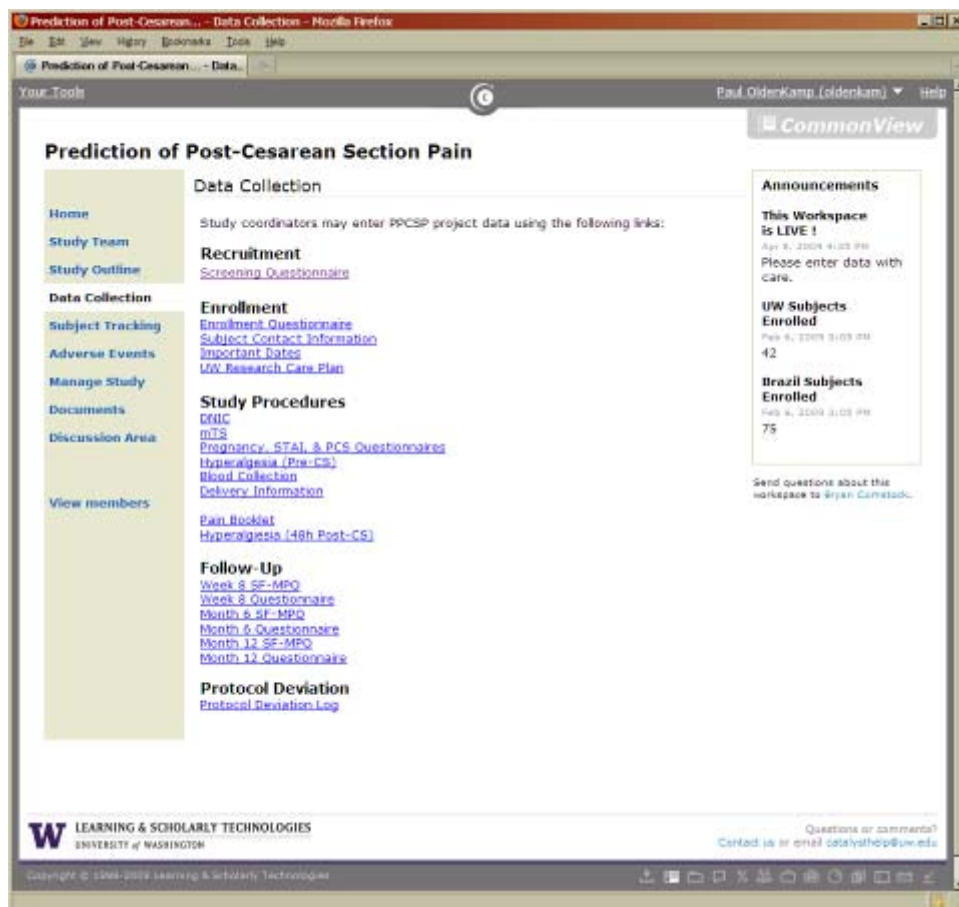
Prediction of Post-Cesarean... - Data Collection - Mozilla Firefox

File Edit View History Bookmarks Tools Help

Prediction of Post-Cesarean... - Data...

Your Tools

Paul OldenKamp (oldenkam) ▼ Help

CommonView

Prediction of Post-Cesarean Section Pain

Home
Study Team
Study Outline
Data Collection
Subject Tracking
Adverse Events
Manage Study
Documents
Discussion Area

View members

Data Collection

Study coordinators may enter PPCSP project data using the following links:

Recruitment
Screening Questionnaire

Enrollment
Enrollment Questionnaire
Subject Contact Information
Important Dates
UW Research Care Plan

Study Procedures
DNIC
mTS
Pregnancy, STAI, & PCS Questionnaires
Hyperalgesia (Pre-CS)
Blood Collection
Delivery Information

Pain Booklet
Hyperalgesia (48h Post-CS)

Follow-Up
Week 8 SF-MPQ
Week 8 Questionnaire
Month 6 SF-MPQ
Month 6 Questionnaire
Month 12 SF-MPQ
Month 12 Questionnaire

Protocol Deviation
Protocol Deviation Log

Announcements

This Workspace is LIVE !
Apr 8, 2009 4:05 PM
Please enter data with care.

UW Subjects Enrolled
Feb 6, 2009 3:03 PM
42

Brazil Subjects Enrolled
Feb 6, 2009 3:03 PM
75

Send questions about this workspace to Bryan Comstock.

LEARNING & SCHOLARLY TECHNOLOGIES
UNIVERSITY of WASHINGTON

Questions or comments?
Contact us or email catalysthelp@uw.edu

Copyright © 1998-2009 Learning & Scholarly Technologies